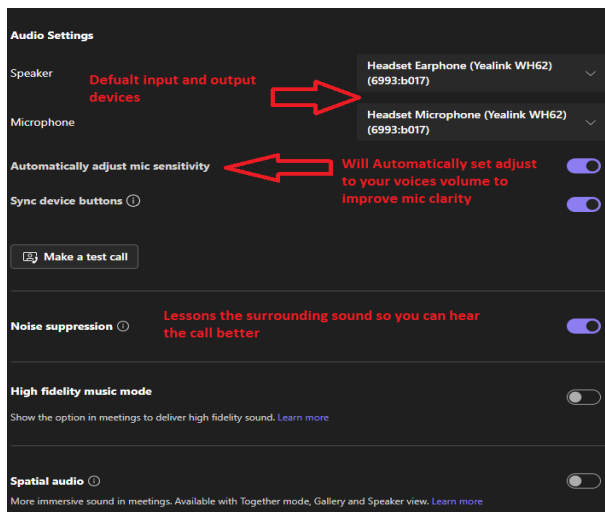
Audio Settings

Speaker

Defualt input and output devices

Headset Earphone (Yealink WH62) (6993:b017)

Microphone

Headset Microphone (Yealink WH62) (6993:b017)

Automatically adjust mic sensitivity

Will Automatically set adjust to your voices volume to improve mic clarity

Sync device buttons ⓘ

Make a test call

Noise suppression ⓘ

Lessons the surrounding sound so you can hear the call better

High fidelity music mode

Show the option in meetings to deliver high fidelity sound. Learn more

Spatial audio ⓘ

More immersive sound in meetings. Available with Together mode, Gallery and Speaker view. Learn more